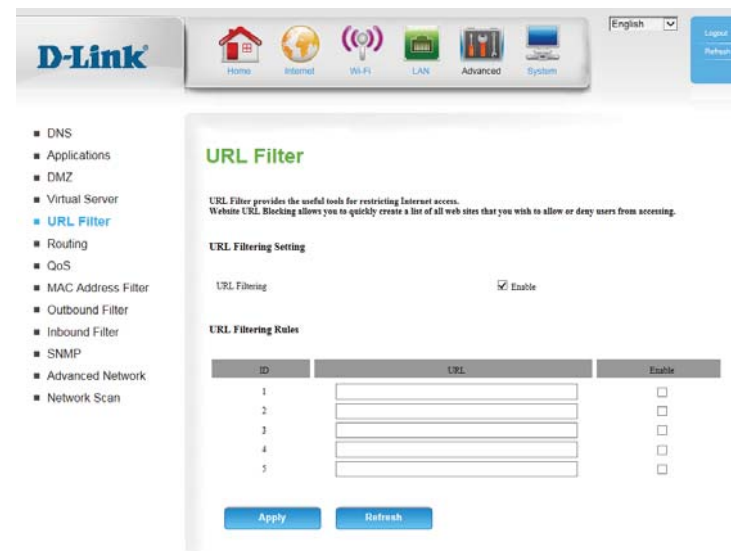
D-Link

Home Internet Wi-Fi LAN Advanced System

English

Logout
Refresh

DNS
Applications
DMZ
Virtual Server
URL Filter
Routing
QoS
MAC Address Filter
Outbound Filter
Inbound Filter
SNMP
Advanced Network
Network Scan

URL Filter

URL Filter provides the useful tools for restricting Internet access.
Website URL Blocking allows you to quickly create a list of all web sites that you wish to allow or deny users from accessing.

URL Filtering Setting

URL Filtering ☑ Enable

URL Filtering Rules

| ID | URL | Enable |
|---|---|---|
| 1 | | ☐ |
| 2 | | ☐ |
| 3 | | ☐ |
| 4 | | ☐ |
| 5 | | ☐ |

Apply Refresh